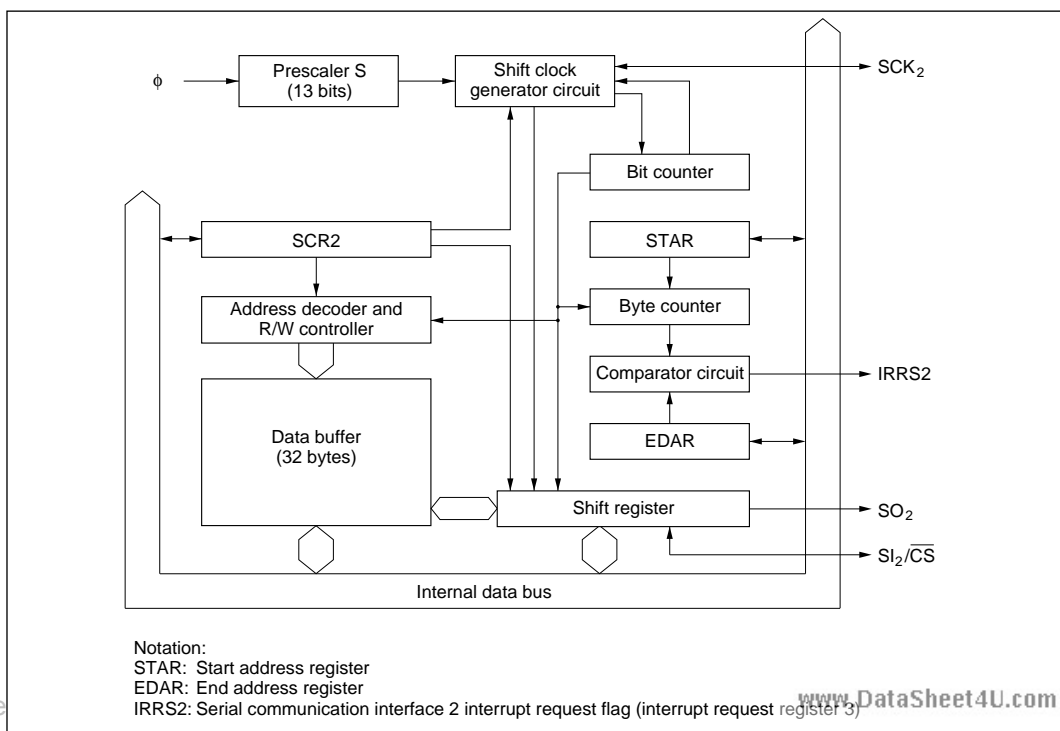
$\phi$

Prescaler S (13 bits)

Shift clock generator circuit

$SCK_2$

Bit counter

SCR2

STAR

Address decoder and R/W controller

Byte counter

Comparator circuit

IRRS2

Data buffer (32 bytes)

EDAR

Shift register

$SO_2$

$SI_2/\overline{CS}$

Internal data bus

Notation:
STAR: Start address register
EDAR: End address register
IRRS2: Serial communication interface 2 interrupt request flag (interrupt request register 3)

www.DataSheet4U.com